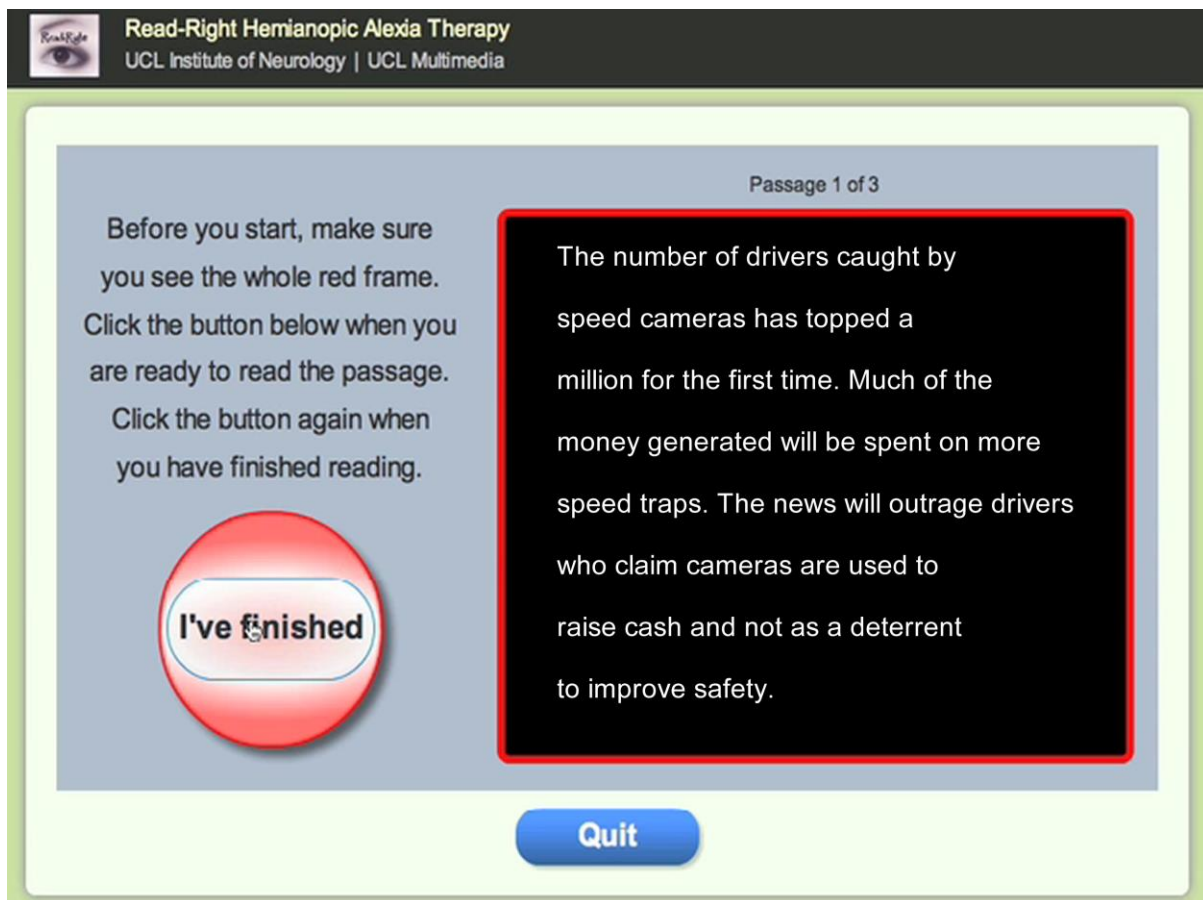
ReadRight

Read-Right Hemianopic Alexia Therapy
UCL Institute of Neurology | UCL Multimedia

Before you start, make sure you see the whole red frame. Click the button below when you are ready to read the passage. Click the button again when you have finished reading.

I've finished

Passage 1 of 3

The number of drivers caught by speed cameras has topped a million for the first time. Much of the money generated will be spent on more speed traps. The news will outrage drivers who claim cameras are used to raise cash and not as a deterrent to improve safety.

Quit